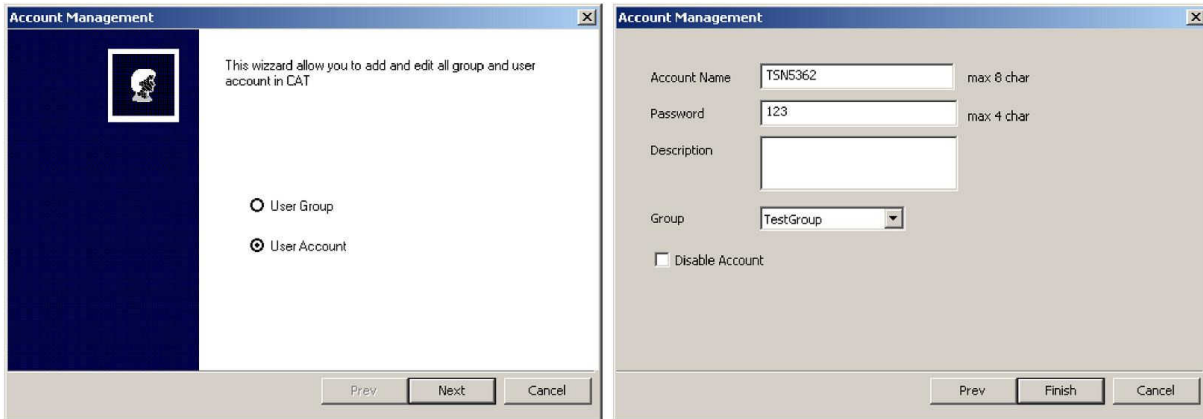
Account Management

This wizzard allow you to add and edit all group and user account in CAT

User Group

User Account

Prev | Next | Cancel

Account Management

Account Name TSN5362 max 8 char

Password 123 max 4 char

Description

Group TestGroup

Disable Account

Prev | Finish | Cancel